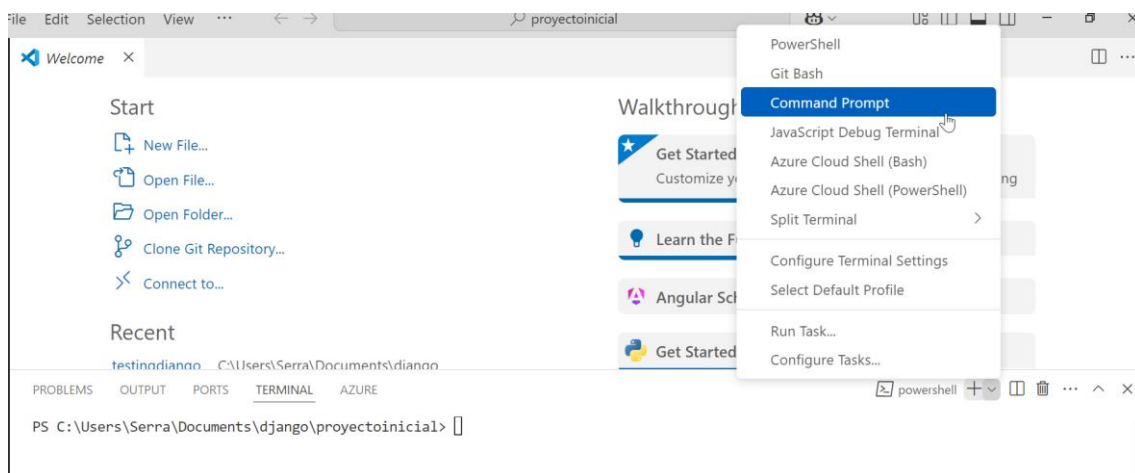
File Edit Selection View ··· ← → proyectoinicial

Welcome ×

Start

New File...

Open File...

Open Folder...

Clone Git Repository...

Connect to...

Recent

testingdjango C:\Users\Serra\Documents\django

Walkthrough

Get Started

Customize y

ng

Learn the F

Angular Sc

Get Started

PowerShell

Git Bash

Command Prompt

JavaScript Debug Terminal

Azure Cloud Shell (Bash)

Azure Cloud Shell (PowerShell)

Split Terminal >

Configure Terminal Settings

Select Default Profile

Run Task...

Configure Tasks...

PROBLEMS OUTPUT PORTS TERMINAL AZURE

powershell + ··· ^ ×

PS C:\Users\Serra\Documents\django\proyectoinicial>